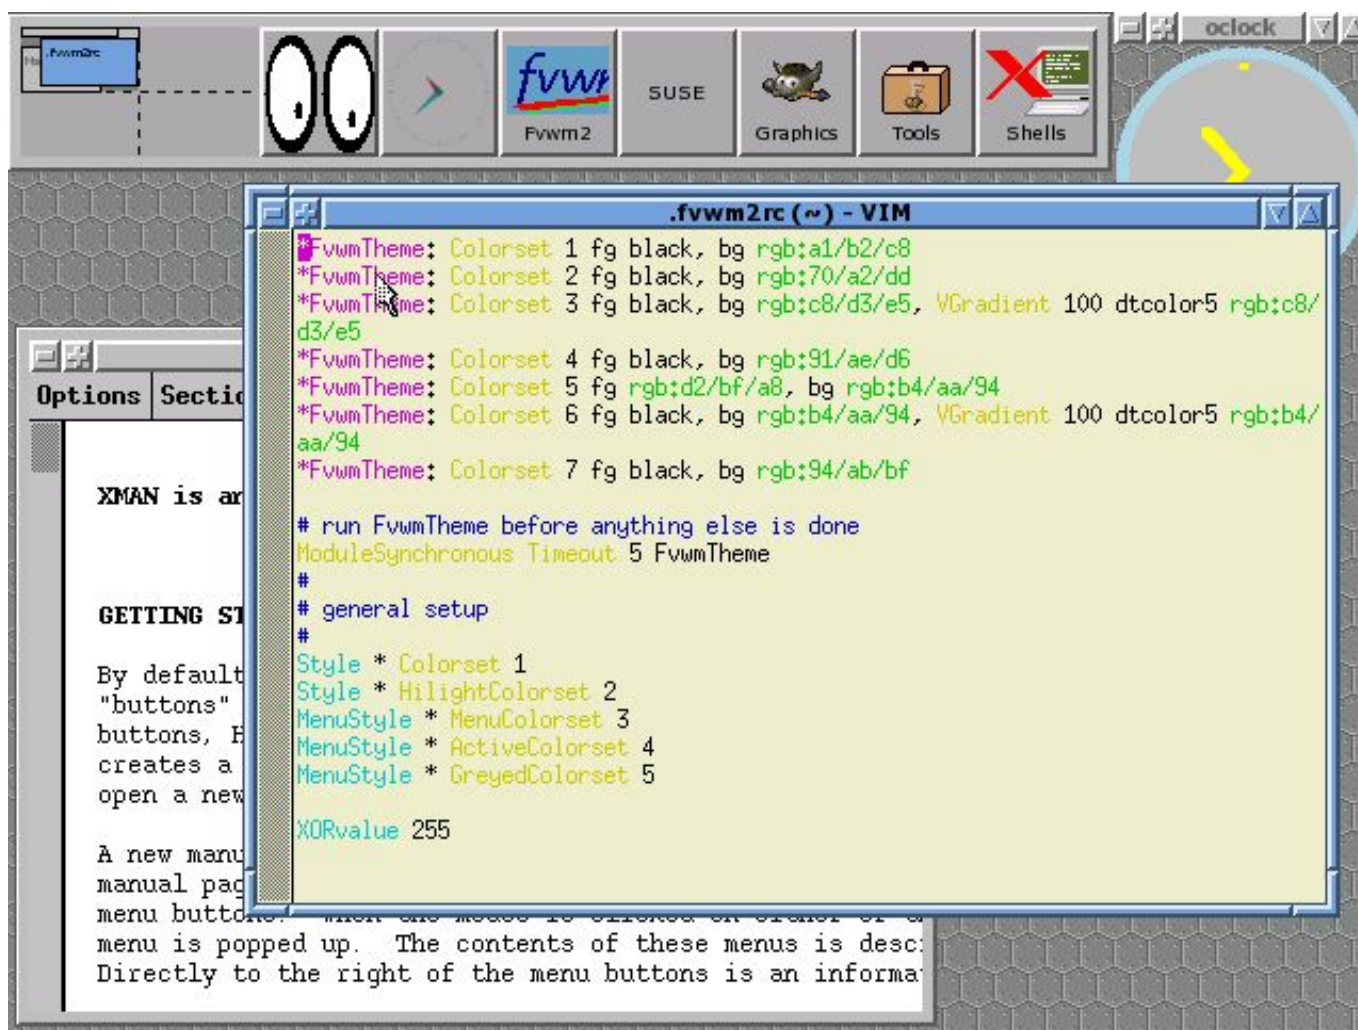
.fvwm2rc

fvwm

Fvwm2

SUSE

Graphics

Tools

Shells

oclock

.fvwm2rc (~) - VIM

*FvwmTheme: Colorset 1 fg black, bg rgb:a1/b2/c8
*FvwmTheme: Colorset 2 fg black, bg rgb:70/a2/dd
*FvwmTheme: Colorset 3 fg black, bg rgb:c8/d3/e5, VGradient 100 dtcolor5 rgb:c8/d3/e5
*FvwmTheme: Colorset 4 fg black, bg rgb:91/ae/d6
*FvwmTheme: Colorset 5 fg rgb:d2/bf/a8, bg rgb:b4/aa/94
*FvwmTheme: Colorset 6 fg black, bg rgb:b4/aa/94, VGradient 100 dtcolor5 rgb:b4/aa/94
*FvwmTheme: Colorset 7 fg black, bg rgb:94/ab/bf

# run FvwmTheme before anything else is done
ModuleSynchronous Timeout 5 FvwmTheme
#
# general setup
#
Style * Colorset 1
Style * HilightColorset 2
MenuStyle * MenuColorset 3
MenuStyle * ActiveColorset 4
MenuStyle * GreyedColorset 5

XORvalue 255

Options Sectio

XMAN is ar

GETTING ST

By default
"buttons"
buttons, H
creates a
open a new

A new manu
manual pag
menu butto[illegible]
menu is popped up. The contents of these menus is desc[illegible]
Directly to the right of the menu buttons is an informa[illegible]